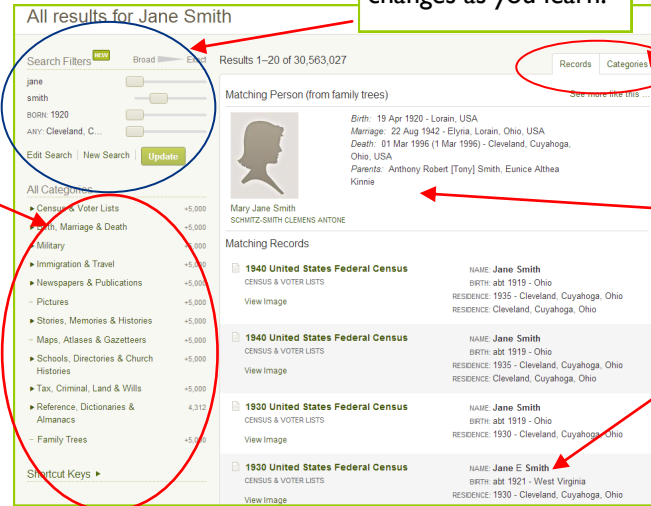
All results for Jane Smith

changes as you learn.

Search Filters NEW Broad Exact

jane

smith

BORN: 1920

ANY: Cleveland, C...

Edit Search | New Search | Update

All Categories

► Census & Voter Lists +5,000

► Birth, Marriage & Death +5,000

– Military +5,000

► Immigration & Travel +5,000

► Newspapers & Publications +5,000

– Pictures +5,000

► Stories, Memories & Histories +5,000

– Maps, Atlases & Gazetteers +5,000

► Schools, Directories & Church Histories +5,000

► Tax, Criminal, Land & Wills +5,000

► Reference, Dictionaries & Almanacs 4,312

– Family Trees +5,000

Shortcut Keys ►

Results 1–20 of 30,563,027

Records Categories

Matching Person (from family trees)

See more like this

Birth: 19 Apr 1920 - Lorain, USA
Marriage: 22 Aug 1942 - Elyria, Lorain, Ohio, USA
Death: 01 Mar 1996 (1 Mar 1996) - Cleveland, Cuyahoga, Ohio, USA
Parents: Anthony Robert [Tony] Smith, Eunice Althea Kinnie

Mary Jane Smith
SCHMITZ-SMITH CLEMENS ANTONE

Matching Records

1940 United States Federal Census
CENSUS & VOTER LISTS
View Image
NAME: Jane Smith
BIRTH: abt 1919 - Ohio
RESIDENCE: 1935 - Cleveland, Cuyahoga, Ohio
RESIDENCE: Cleveland, Cuyahoga, Ohio

1940 United States Federal Census
CENSUS & VOTER LISTS
View Image
NAME: Jane Smith
BIRTH: abt 1919 - Ohio
RESIDENCE: 1935 - Cleveland, Cuyahoga, Ohio
RESIDENCE: Cleveland, Cuyahoga, Ohio

1930 United States Federal Census
CENSUS & VOTER LISTS
View Image
NAME: Jane Smith
BIRTH: abt 1919 - Ohio
RESIDENCE: 1930 - Cleveland, Cuyahoga, Ohio

1930 United States Federal Census
CENSUS & VOTER LISTS
View Image
NAME: Jane E Smith
BIRTH: abt 1921 - West Virginia
RESIDENCE: 1930 - Cleveland, Cuyahoga, Ohio